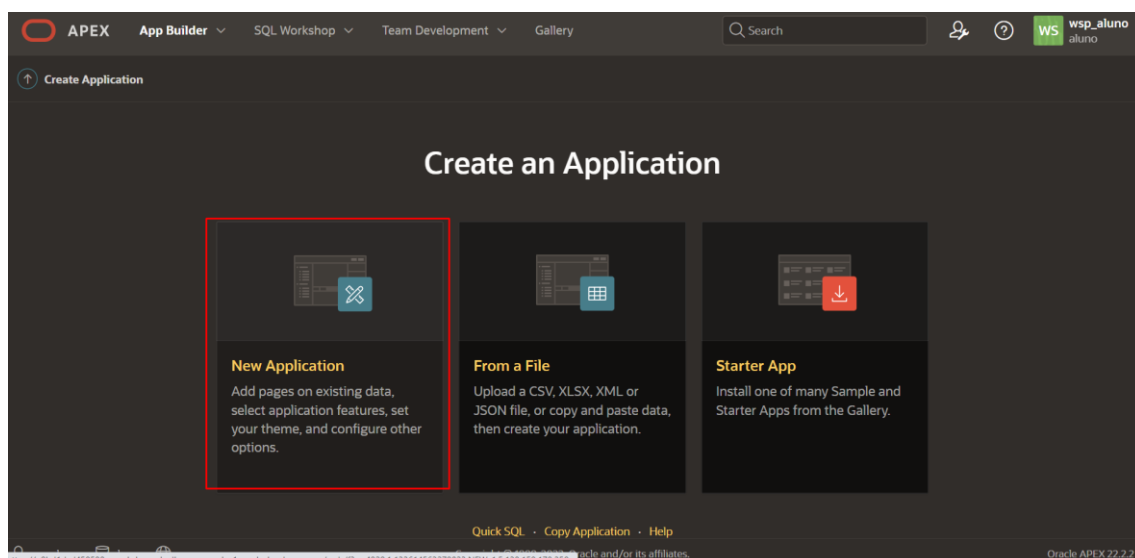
APEX App Builder SQL Workshop Team Development Gallery

Search

WS wsp_aluno aluno

Create Application

Create an Application

New Application

Add pages on existing data, select application features, set your theme, and configure other options.

From a File

Upload a CSV, XLSX, XML or JSON file, or copy and paste data, then create your application.

Starter App

Install one of many Sample and Starter Apps from the Gallery.

Quick SQL · Copy Application · Help

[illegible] Oracle and/or its affiliates.

Oracle APEX 22.2.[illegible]